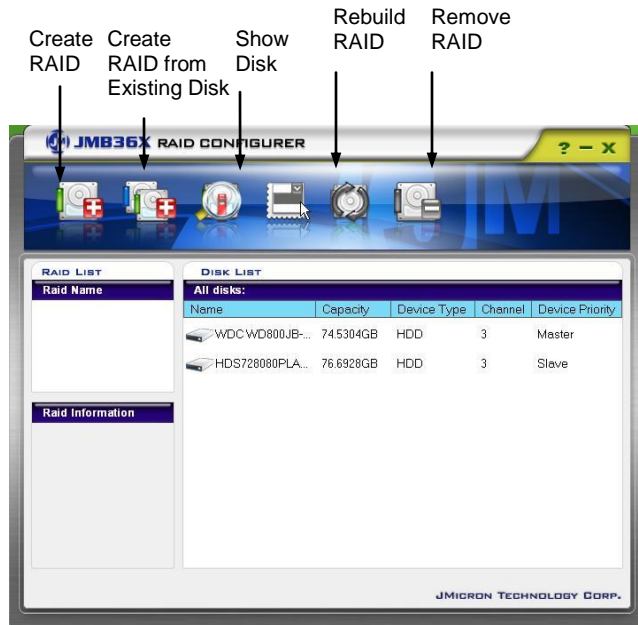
Create RAID

Create RAID from Existing Disk

Show Disk

Rebuild RAID

Remove RAID

JMB36X RAID CONFIGURER

? — X

RAID LIST

Raid Name

Raid Information

DISK LIST

All disks:

| Name | Capacity | Device Type | Channel | Device Priority |
|---|---|---|---|---|
| WDC WD800JB-... | 74.5304GB | HDD | 3 | Master |
| HDS728080PLA... | 76.6928GB | HDD | 3 | Slave |

JMICRON TECHNOLOGY CORP.